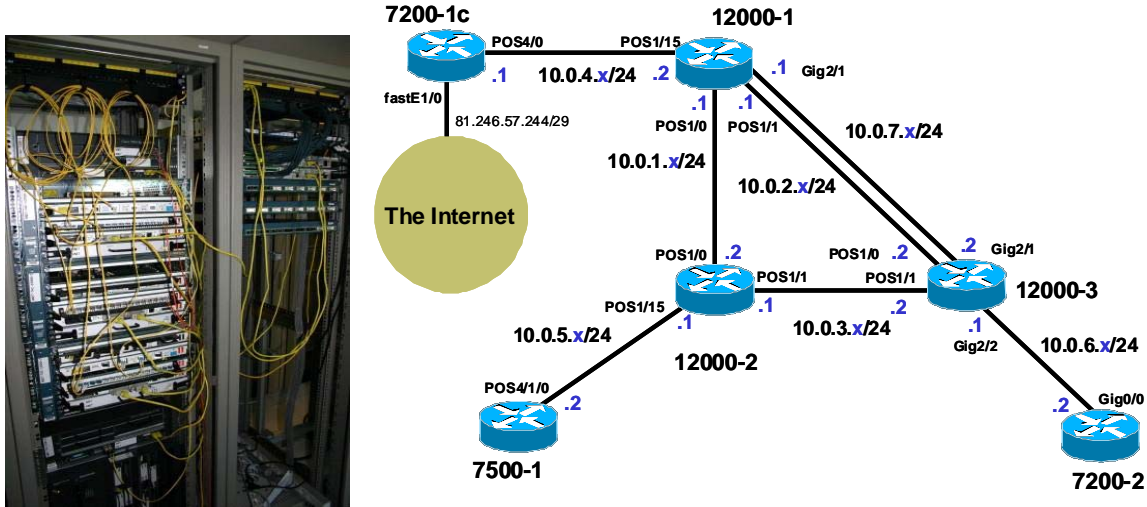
7200-1c
POS4/0
.1
fastE1/0
81.246.57.244/29
The Internet
10.0.4.x/24
POS1/15
.2
12000-1
.1
Gig2/1
.1
POS1/0
.1
POS1/1
10.0.7.x/24
10.0.1.x/24
10.0.2.x/24
POS1/0
.2
POS1/1
POS1/0
.2
.2
Gig2/1
POS1/1
12000-3
POS1/15
.1
.1
.2
10.0.5.x/24
10.0.3.x/24
.1
Gig2/2
10.0.6.x/24
12000-2
POS4/1/0
.2
7500-1
.2
Gig0/0
7200-2